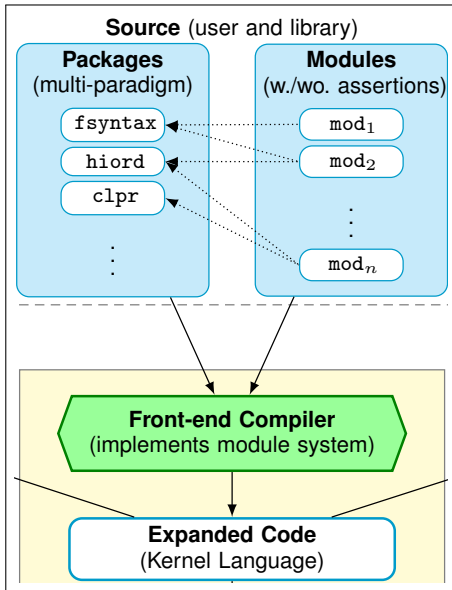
**Source** (user and library)

**Packages**
(multi-paradigm)

fsyntax

hiord

clpr

⋮

**Modules**
(w./wo. assertions)

$\mathtt{mod}_1$

$\mathtt{mod}_2$

⋮

$\mathtt{mod}_n$

**Front-end Compiler**
(implements module system)

**Expanded Code**
(Kernel Language)